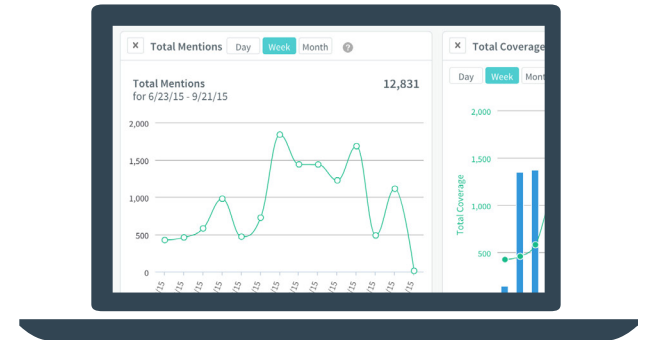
× Total Mentions Day Week Month ?

Total Mentions
for 6/23/15 - 9/21/15

12,831

2,000
1,500
1,000
500
0

15 15 15 15 15 15 15 15 15 15 15 15 15 15

× Total Coverage

Day Week Mont

Total Coverage

2,000
1,500
1,000
500